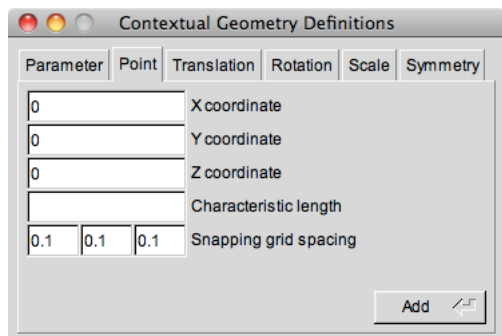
Contextual Geometry Definitions

Parameter | Point | Translation | Rotation | Scale | Symmetry

0 X coordinate
0 Y coordinate
0 Z coordinate
Characteristic length
0.1 0.1 0.1 Snapping grid spacing

Add